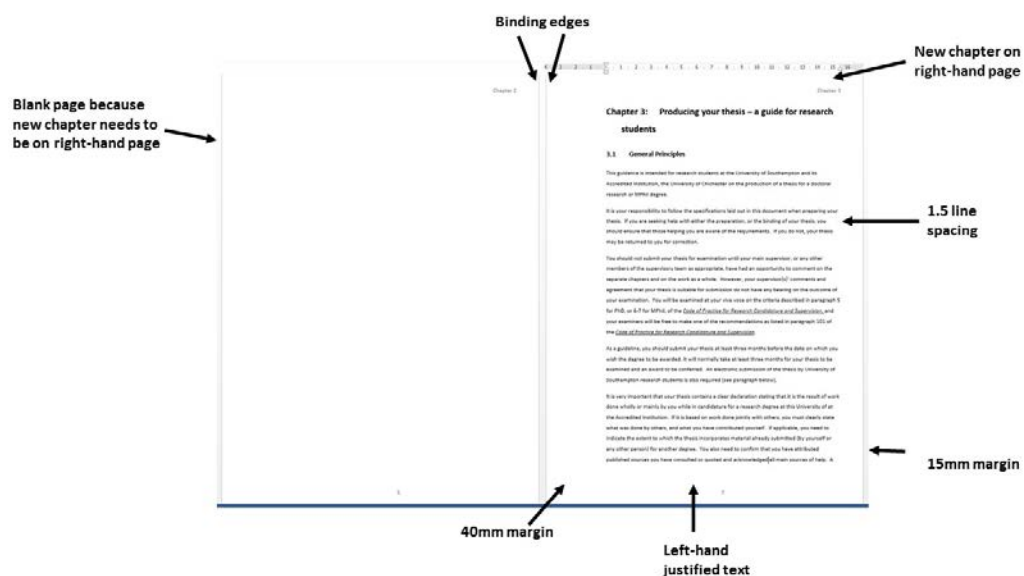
Binding edges

New chapter on right-hand page

Blank page because new chapter needs to be on right-hand page

Chapter 2

Chapter 3

Chapter 3: Producing your thesis – a guide for research students

3.1 General Principles

This guidance is intended for research students at the University of Southampton and its Accredited Institution, the University of Chichester on the production of a thesis for a doctoral research or MPhil degree.

It is your responsibility to follow the specifications laid out in this document when preparing your thesis. If you are seeking help with either the preparation, or the binding of your thesis, you should ensure that those helping you are aware of the requirements. If you do not, your thesis may be returned to you for correction.

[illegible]

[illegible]

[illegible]

1.5 line spacing

15mm margin

40mm margin

Left-hand justified text

1

2